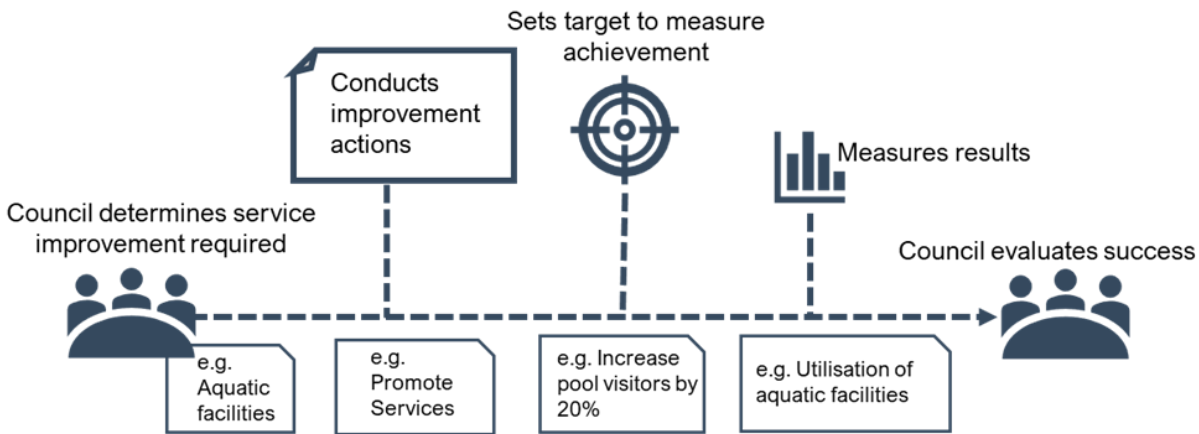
Sets target to measure achievement

Conducts improvement actions

Measures results

Council determines service improvement required

Council evaluates success

e.g. Aquatic facilities

e.g. Promote Services

e.g. Increase pool visitors by 20%

e.g. Utilisation of aquatic facilities